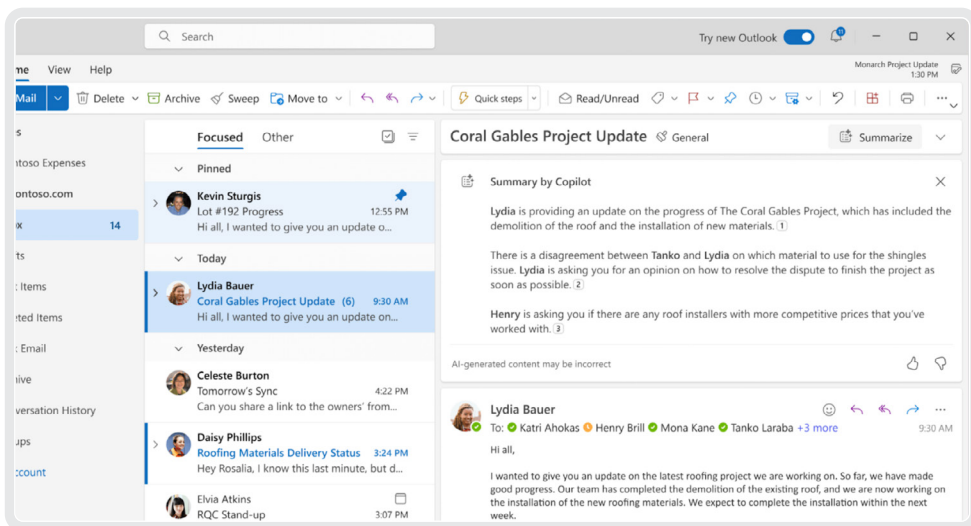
Search

Try new Outlook

Monarch Project Update
1:30 PM

me View Help

Mail Delete Archive Sweep Move to Quick steps Read/Unread

s
ntoso Expenses
ontoso.com
x 14
ts
Items
eted Items
Email
hive
versation History
ups
ccount

Focused Other

Pinned

Kevin Sturgis
Lot #192 Progress 12:55 PM
Hi all, I wanted to give you an update o...

Today

Lydia Bauer
Coral Gables Project Update (6) 9:30 AM
Hi all, I wanted to give you an update on...

Yesterday

Celeste Burton
Tomorrow's Sync 4:22 PM
Can you share a link to the owners' from...

Daisy Phillips
Roofing Materials Delivery Status 3:24 PM
Hey Rosalia, I know this last minute, but d...

Elvia Atkins
RQC Stand-up 3:07 PM

Coral Gables Project Update General

Summarize

Summary by Copilot

Lydia is providing an update on the progress of The Coral Gables Project, which has included the demolition of the roof and the installation of new materials. 1

There is a disagreement between Tanko and Lydia on which material to use for the shingles issue. Lydia is asking you for an opinion on how to resolve the dispute to finish the project as soon as possible. 2

Henry is asking you if there are any roof installers with more competitive prices that you've worked with. 3

AI-generated content may be incorrect

Lydia Bauer
To: Katri Ahokas Henry Brill Mona Kane Tanko Laraba +3 more 9:30 AM

Hi all,

I wanted to give you an update on the latest roofing project we are working on. So far, we have made good progress. Our team has completed the demolition of the existing roof, and we are now working on the installation of the new roofing materials. We expect to complete the installation within the next week.